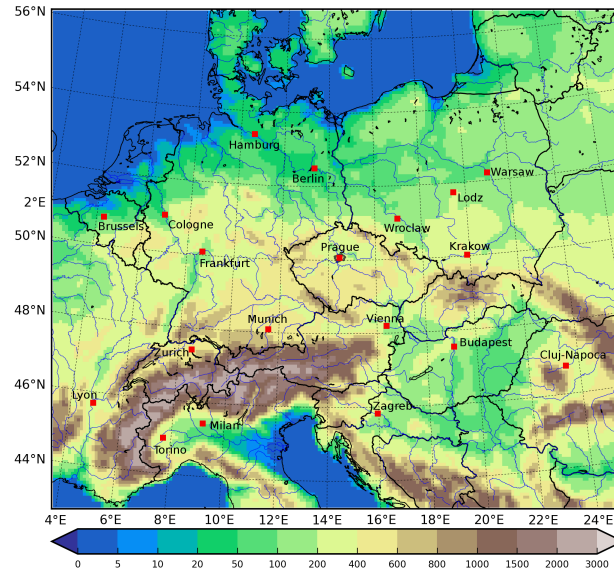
56°N
54°N
52°N
2°E
50°N
48°N
46°N
44°N
Hamburg
Berlin
Warsaw
Lodz
Brussels
Cologne
Wroclaw
Frankfurt
Prague
Krakow
Munich
Vienna
Budapest
Zurich
Cluj-Napoca
Lyon
Zagreb
Milan
Torino
4°E
6°E
8°E
10°E
12°E
14°E
16°E
18°E
20°E
22°E
24°E
0
5
10
20
50
100
200
400
600
800
1000
1500
2000
3000